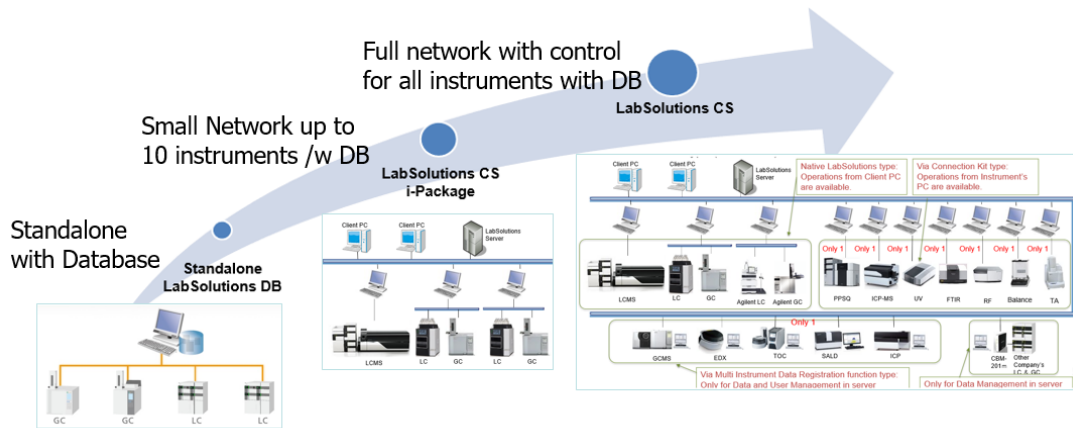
Full network with control for all instruments with DB

LabSolutions CS

Small Network up to 10 instruments /w DB

LabSolutions CS i-Package

Standalone with Database

Standalone LabSolutions DB

GC GC LC LC

Client PC Client PC LabSolutions Server

LCMS LC GC LC GC

Client PC Client PC LabSolutions Server

Native LabSolutions type: Operations from Client PC are available.

Via Connection Kit type: Operations from Instrument's PC are available.

Only 1 Only 1 Only 1 Only 1 Only 1 Only 1 Only 1

LCMS LC GC Agilent LC Agilent GC PPSQ ICP-MS UV FTIR RF Balance TA

Only 1

GCMS EDX TOC SALD ICP CBM-201m Other Company's LC & GC

Via Multi Instrument Data Registration function type: Only for Data and User Management in server

Only for Data Management in server